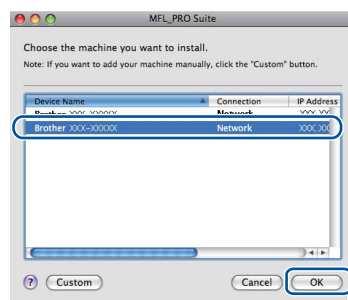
MFL_PRO Suite

Choose the machine you want to install.

Note: If you want to add your machine manually, click the "Custom" button.

| Device Name | Connection | IP Address |
|---|---|---|
| Brother XXX-XXXXX | Network | XXX.XX |
| Brother XXX-XXXXX | Network | XXX.XX |

?

Custom

Cancel

OK